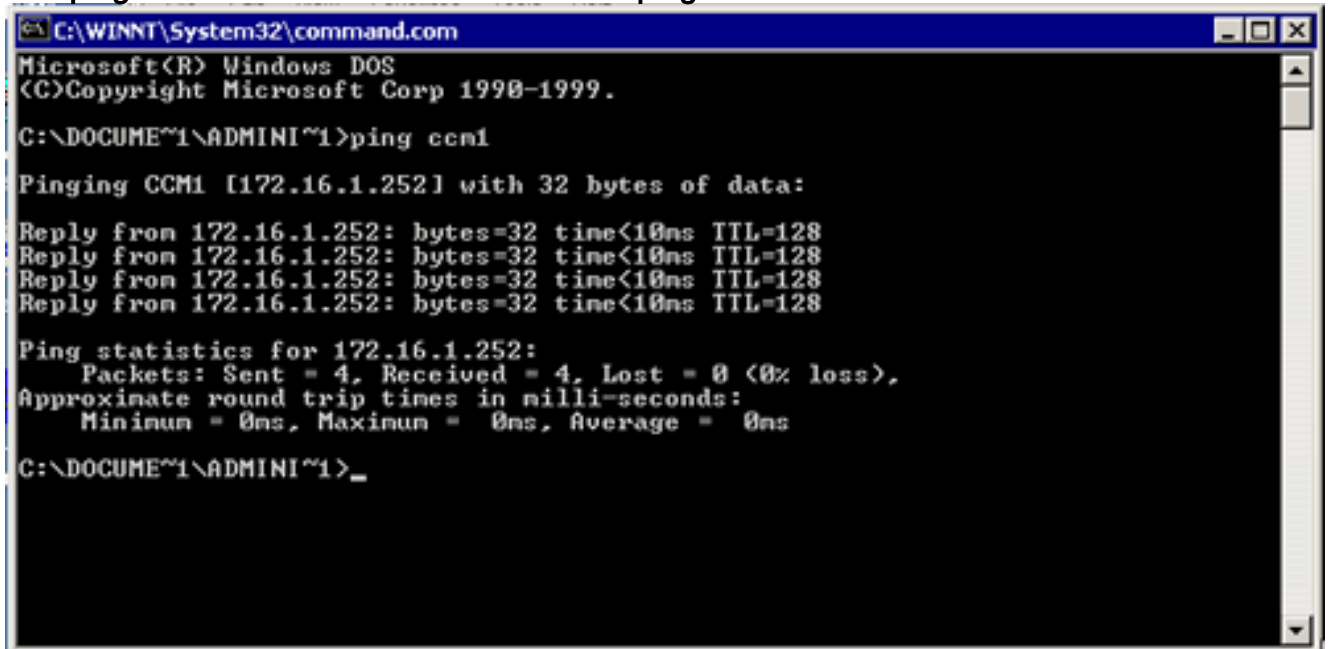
C:\WINNT\System32\command.com

Microsoft(R) Windows DOS
(C)Copyright Microsoft Corp 1990-1999.

C:\DOCUME~1\ADMINI~1>ping ccm1

Pinging CCM1 [172.16.1.252] with 32 bytes of data:

Reply from 172.16.1.252: bytes=32 time<10ms TTL=128
Reply from 172.16.1.252: bytes=32 time<10ms TTL=128
Reply from 172.16.1.252: bytes=32 time<10ms TTL=128
Reply from 172.16.1.252: bytes=32 time<10ms TTL=128

Ping statistics for 172.16.1.252:
Packets: Sent = 4, Received = 4, Lost = 0 (0% loss),
Approximate round trip times in milli-seconds:
Minimum = 0ms, Maximum = 0ms, Average = 0ms

C:\DOCUME~1\ADMINI~1>_